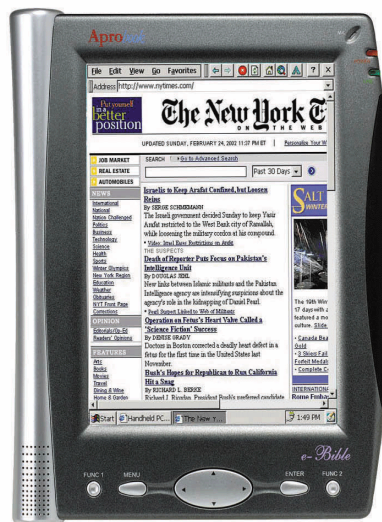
Apro

File Edit View Go Favorites ? X

Address http://www.nytimes.com/

Put yourself in a better position

The New York T

ON THE WEB

UPDATED SUNDAY, FEBRUARY 24, 2002 11:37 PM ET | Personalize Your W

JOB MARKET
REAL ESTATE
AUTOMOBILES

SEARCH | Go to Advanced Search

Past 30 Days

NEWS
International
National
Nation Challenged
Politics
Business
Technology
Science
Health
Sports
Winter Olympics
New York Region
Education
Weather
Obituaries
NYT Front Page
Corrections

OPINION
Editorials/Op-Ed
Readers' Opinions

FEATURES
Arts
Books
Movies
Travel
Dining & Wine
Home & Garden

Israelis to Keep Arafat Confined, but Loosen Reins
By SERGE SCHMEMANN
The Israeli government decided Sunday to keep Yasir Arafat restricted to the West Bank city of Ramallah, while loosening the military cordon at his compound.
• Video: Israel Eases Restrictions on Arafat
THE SUSPECTS
Death of Reporter Puts Focus on Pakistan's Intelligence Unit
By DOUGLAS JEHL
New links between Islamic militants and the Pakistani intelligence agency are intensifying suspicions about the agency's role in the kidnapping of Daniel Pearl.
• Pearl Suspect Linked to Web of Militants
Operation on Fetus's Heart Valve Called a 'Science Fiction' Success
By DENISE GRADY
Doctors in Boston corrected a deadly heart defect in a fetus for the first time in the United States last November.
Bush's Hopes for Republican to Run California Hit a Snag
By RICHARD L. BERKE
Richard J. Riordan, President Bush's preferred candidate

SALT
WINTER

The 19th Win
17 days with a
featured a mo
culture. Slide

• Canada Bea
Gold
• 3 Skiers Fail
Forfeit Medal
• Complete Co

INTERNATIONA
Rome Frobal

Start | Handheld PC... | The New Y... | 1:49 PM

e-Bible

FUNC 1 MENU ENTER FUNC 2